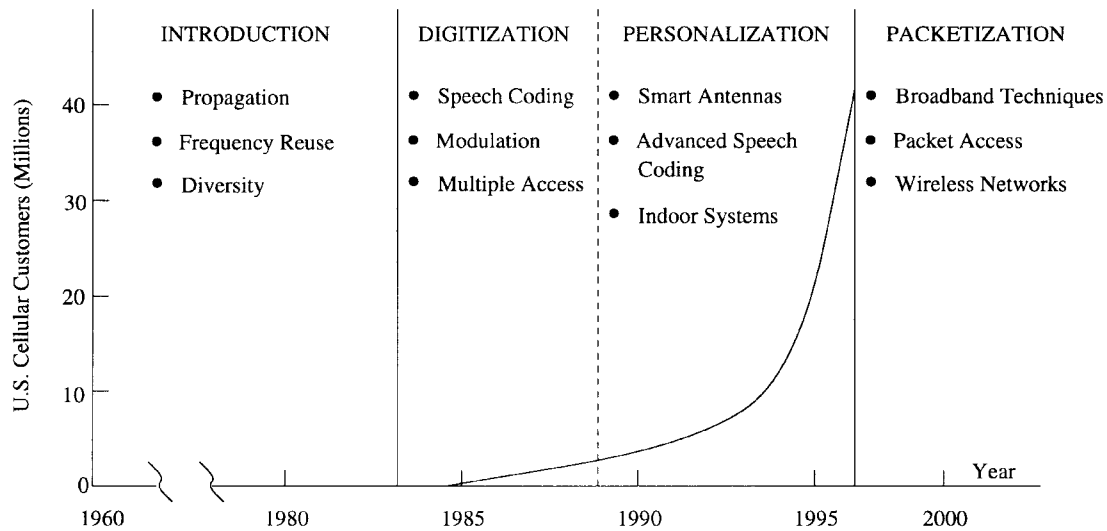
INTRODUCTION
• Propagation
• Frequency Reuse
• Diversity

DIGITIZATION
• Speech Coding
• Modulation
• Multiple Access

PERSONALIZATION
• Smart Antennas
• Advanced Speech Coding
• Indoor Systems

PACKETIZATION
• Broadband Techniques
• Packet Access
• Wireless Networks

U.S. Cellular Customers (Millions)

40
30
20
10
0

Year

1960 1980 1985 1990 1995 2000